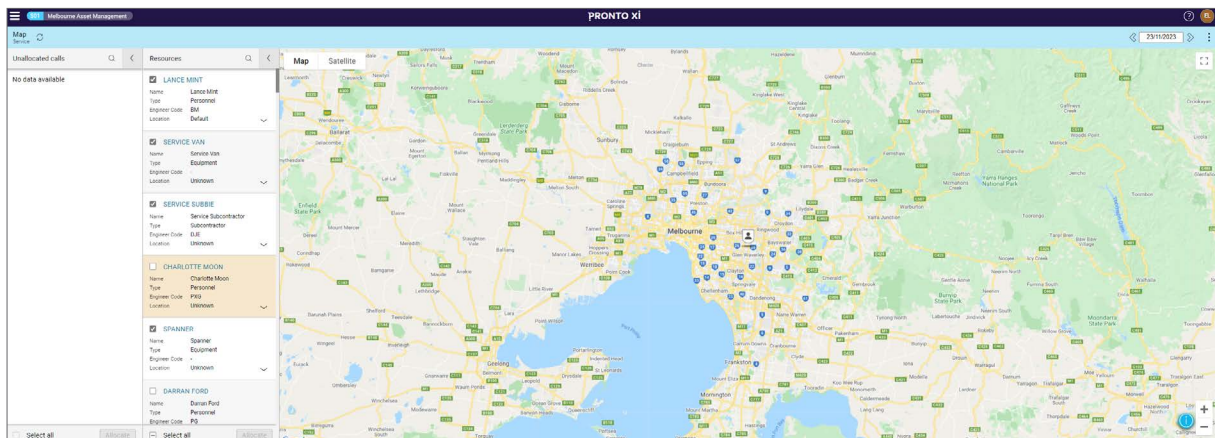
501 Melbourne Asset Management

PRONTO Xi

FL

Map
Service

23/11/2025

Unallocated calls

No data available

Resources

LANCE MINT
Name Lance Mint
Type Personnel
Engineer Code BM
Location Default

SERVICE VAN
Name Service Van
Type Equipment
Engineer Code
Location Unknown

SERVICE SUBBIE
Name Service Subcontractor
Type Subcontractor
Engineer Code DJE
Location Unknown

CHARLOTTE MOON
Name Charlotte Moon
Type Personnel
Engineer Code PXG
Location Unknown

SPANNER
Name Spanner
Type Equipment
Engineer Code -
Location Unknown

DARRAN FORD
Name Darran Ford
Type Personnel
Engineer Code PG

Select all Allocate

Select all Allocate

Map Satellite

Melbourne
Geelong
Frankston
Mornington
Ballarat
Sunbury
Werribee
Dandenong
Craigieburn
Healesville
Warburton
Mount Macedon
Bacchus Marsh
Lerderderg State Park
Yarra Ranges National Park
Kinglake National Park
Bunyip State Park
Kurth Kiln
Enfield State Park
Point Cook
Altona
Melton South
Kilmore
Whittlesea
Wallan
Lilydale
Belgrave
Emerald
Cranbourne
Pakenham
Chelsea
Queenscliff
Point Lonsdale
Torquay
Drysdale
Portarlington
Lara
Little River
Anakie
Meredith
Rosebud
Dromana
Hastings
Koo Wee Rup
Lang Lang
Warragul
Drouin
Gembrook
Cockatoo
Marysville
Yarra Glen
Yarra Junction
Seville
Coldstream
Broadford
Lancefield
Romsey
Riddells Creek
Gisborne
Woodend
Kyneton
Daylesford
Trentham
Creswick
Buninyong
Smythesdale
Gordon
Ballan
Mount Egerton
Beaufort
Skipton
Ararat
Corio
Port Phillip
Hurstbridge
St Andrews
Flowerdale
Toolangi
Kinglake
Eltham
Box Hill
Glen Waverley
Clayton
Moorabbin
Cheltenham
Brighton
Sunshine
Tarneit
Hoppers Crossing
Caroline Springs
Rockbank
Mickleham
Campbellfield
Epping
Doreen
Mernda